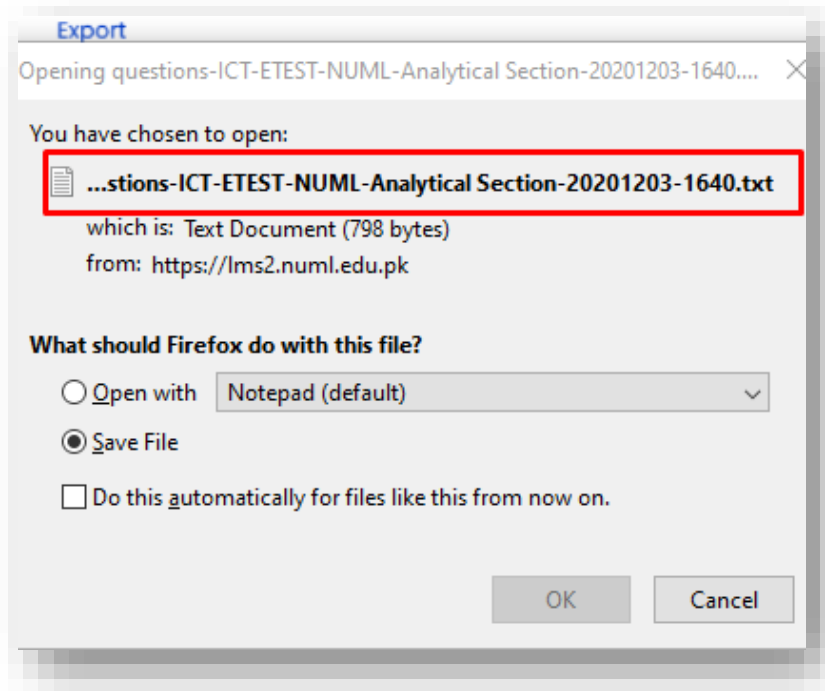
Export

Opening questions-ICT-ETEST-NUML-Analytical Section-20201203-1640....

You have chosen to open:

...stions-ICT-ETEST-NUML-Analytical Section-20201203-1640.txt

which is: Text Document (798 bytes)

from: https://lms2.numl.edu.pk

What should Firefox do with this file?

Open with Notepad (default)

Save File

Do this automatically for files like this from now on.

OK Cancel